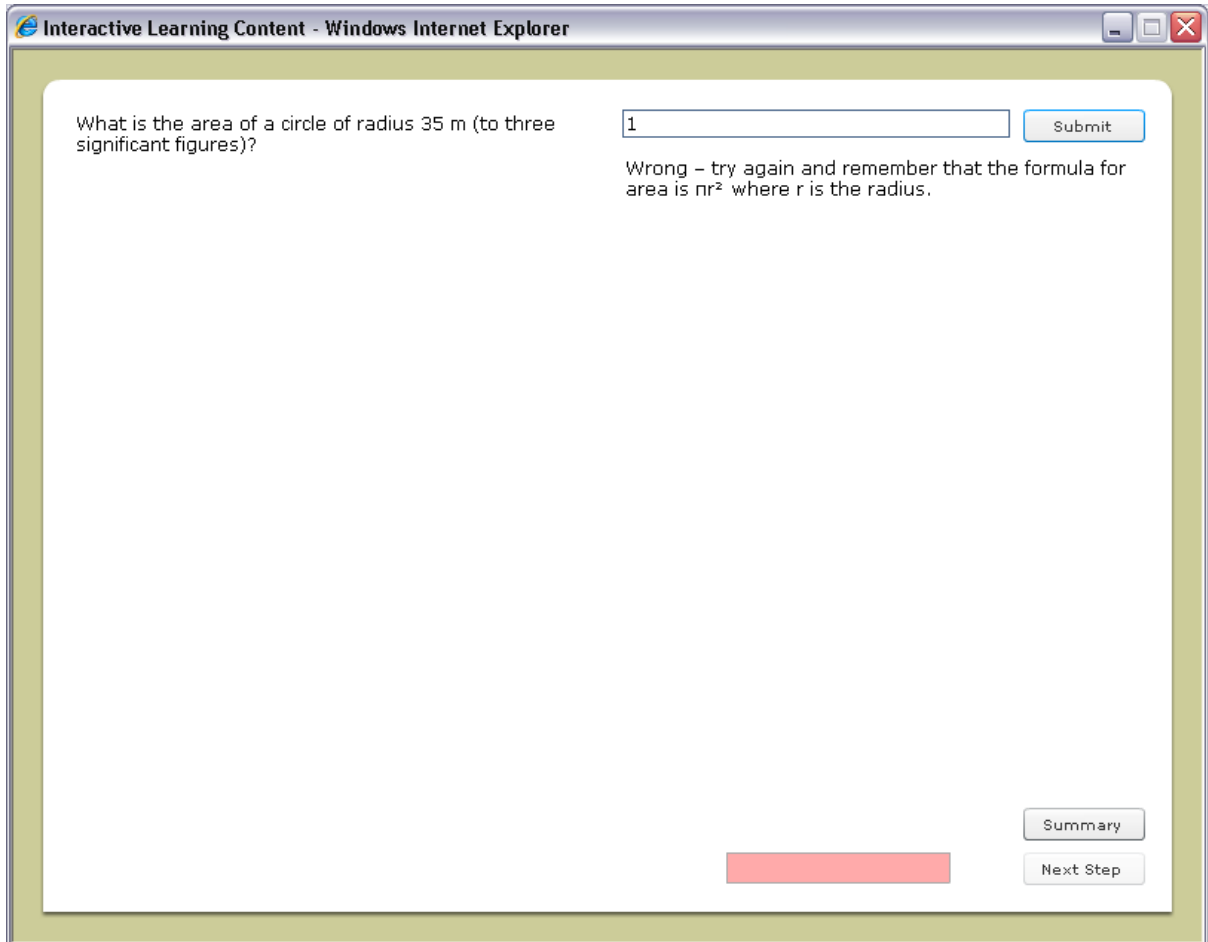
Interactive Learning Content - Windows Internet Explorer

What is the area of a circle of radius 35 m (to three significant figures)?

1

Submit

Wrong – try again and remember that the formula for area is $\pi r^2$ where r is the radius.

Summary

Next Step